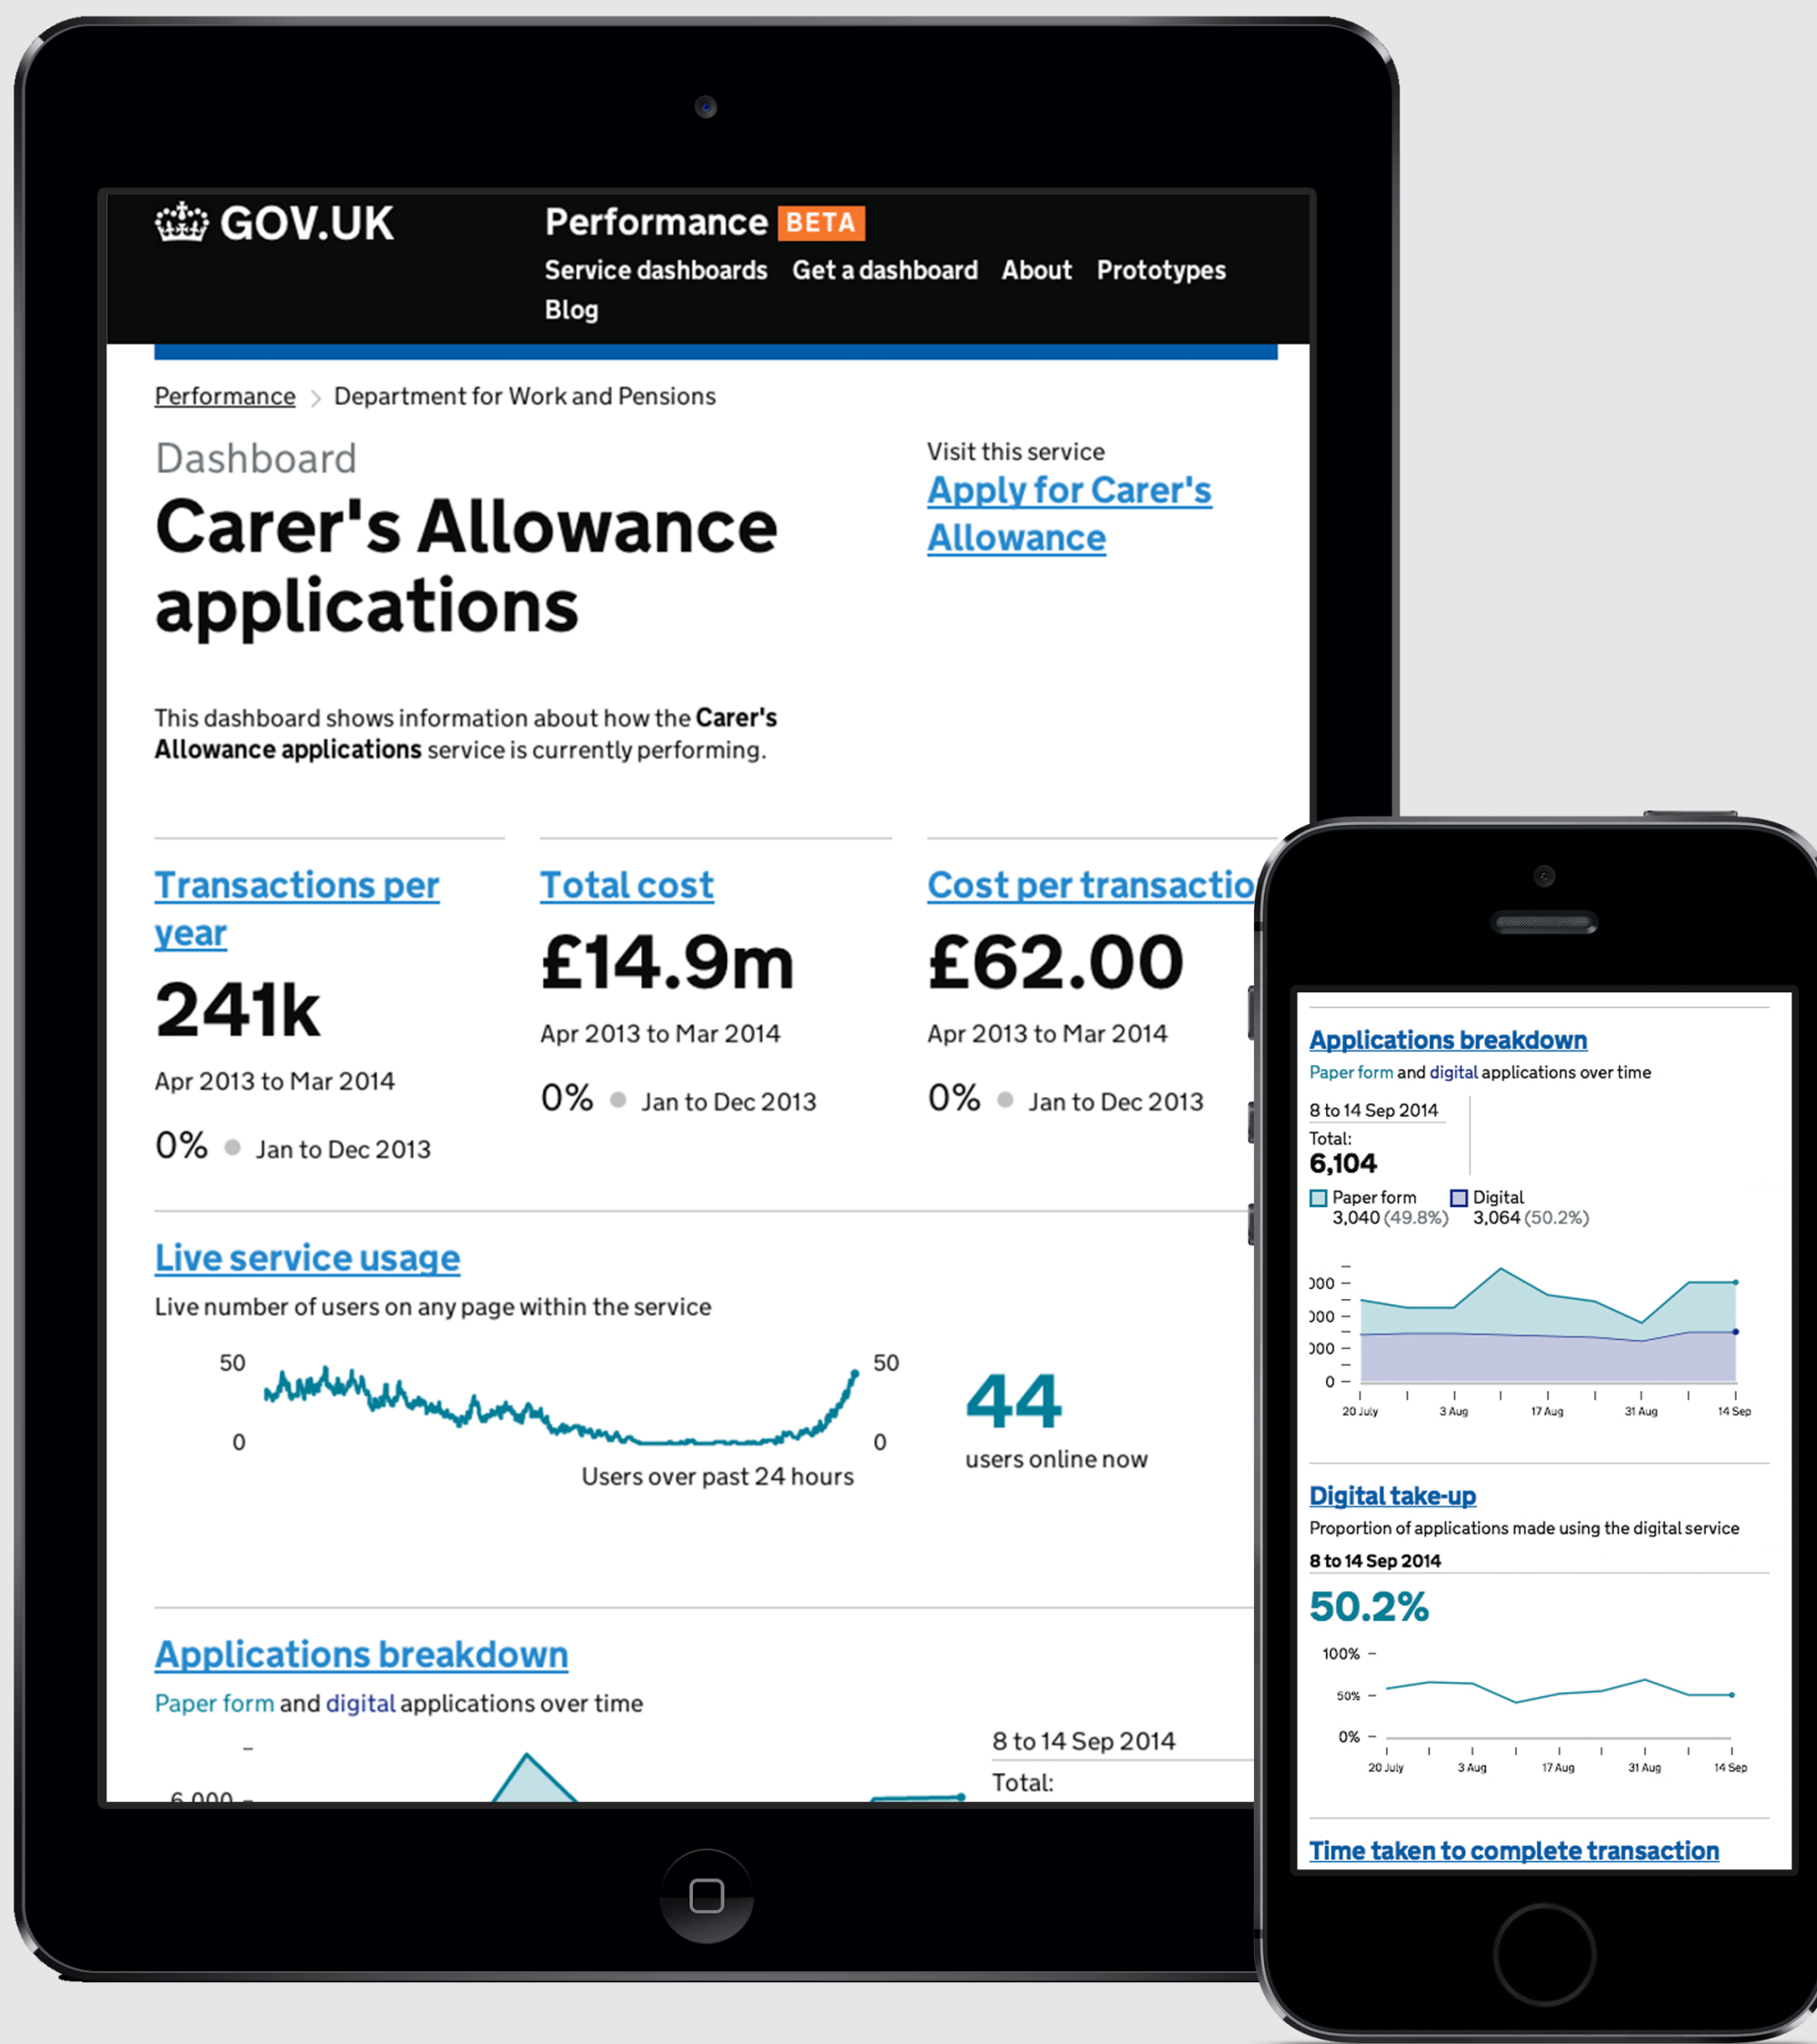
GOV.UK

Performance BETA

Service dashboards Get a dashboard About Prototypes Blog

Performance > Department for Work and Pensions

Dashboard

Carer's Allowance applications

Visit this service

Apply for Carer's Allowance

This dashboard shows information about how the **Carer's Allowance applications** service is currently performing.

Transactions per year

241k

Apr 2013 to Mar 2014

0% Jan to Dec 2013

Total cost

£14.9m

Apr 2013 to Mar 2014

0% Jan to Dec 2013

Cost per transactio

£62.00

Apr 2013 to Mar 2014

0% Jan to Dec 2013

Live service usage

Live number of users on any page within the service

50 50

0 0

Users over past 24 hours

44

users online now

Applications breakdown

Paper form and digital applications over time

6,000

8 to 14 Sep 2014

Total:

Applications breakdown

Paper form and digital applications over time

8 to 14 Sep 2014

Total:

6,104

Paper form 3,040 (49.8%)

Digital 3,064 (50.2%)

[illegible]00

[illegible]00

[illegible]00

0

20 July 3 Aug 17 Aug 31 Aug 14 Sep

Digital take-up

Proportion of applications made using the digital service

8 to 14 Sep 2014

50.2%

100%

50%

0%

20 July 3 Aug 17 Aug 31 Aug 14 Sep

Time taken to complete transaction